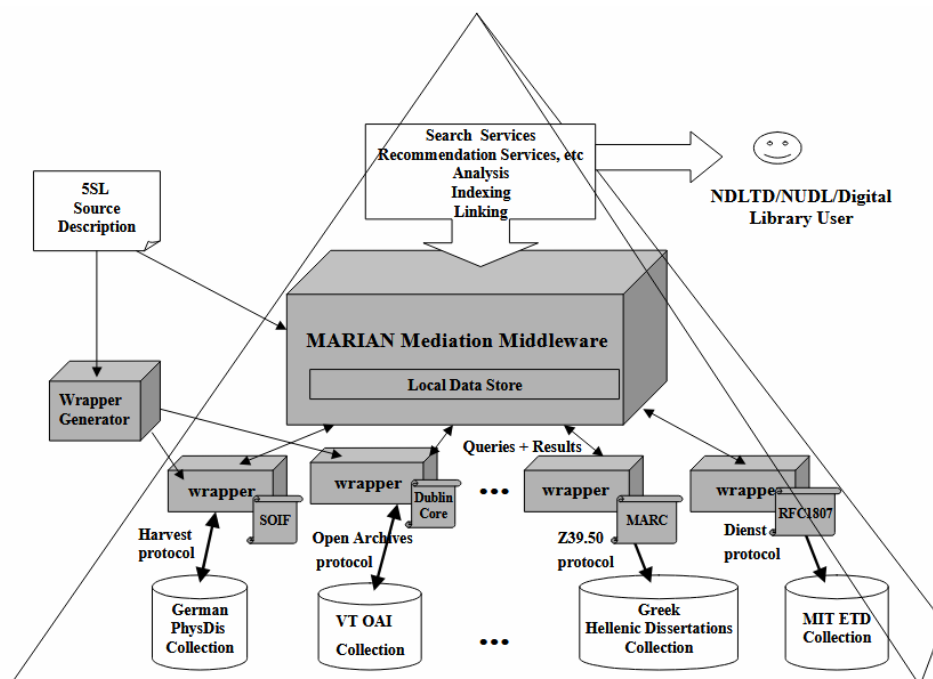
Search Services
Recommendation Services, etc
Analysis
Indexing
Linking

NDLTD/NUDL/Digital Library User

5SL Source Description

MARIAN Mediation Middleware

Local Data Store

Wrapper Generator

Queries + Results

wrapper

SOIF

wrapper

Dublin Core

•••

wrapper

MARC

wrappe

RFC1807

Harvest protocol

Open Archives protocol

Z39.50 protocol

Dienst protocol

German PhysDis Collection

VT OAI Collection

•••

Greek Hellenic Dissertations Collection

MIT ETD Collection